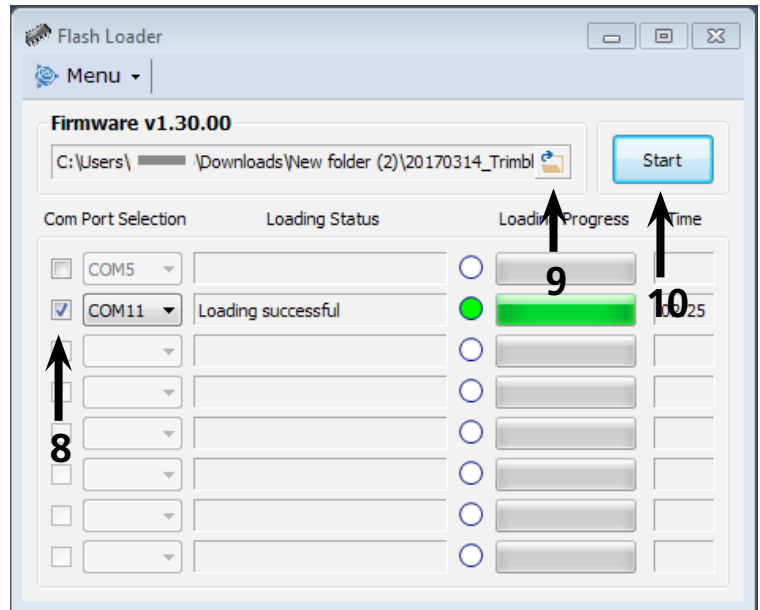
Flash Loader

Menu

Firmware v1.30.00

C:\Users\ \Downloads\New folder (2)\20170314_Trimbl

Start

Com Port Selection

Loading Status

Loadi Progress

Time

COM5

COM11

Loading successful

0:25

8

9

10